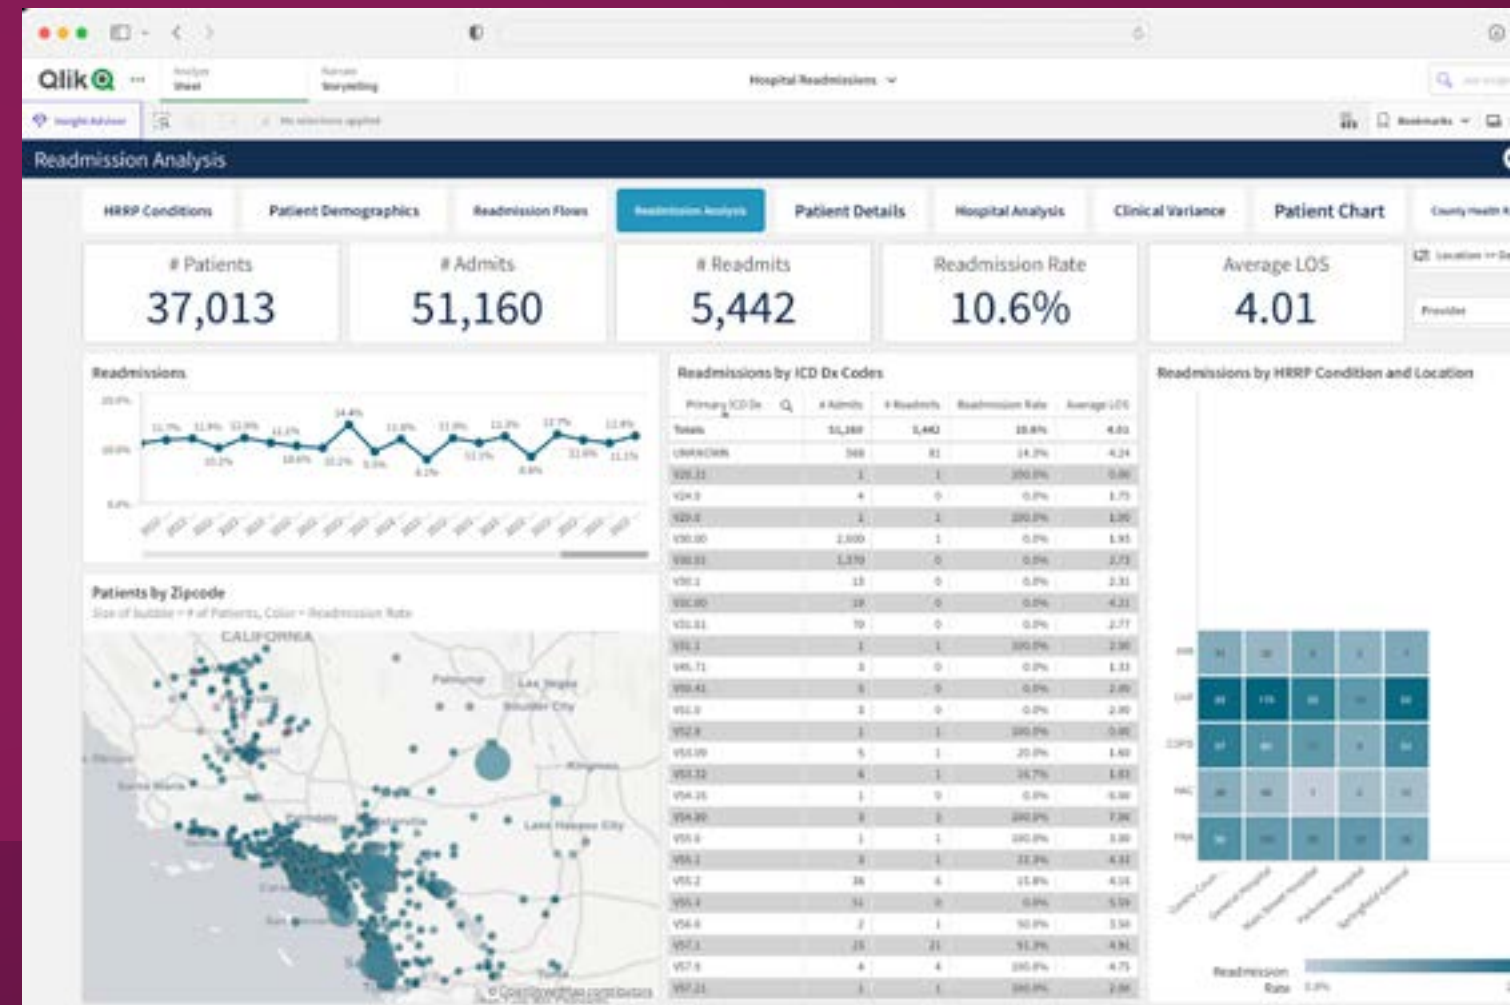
Qlik

Analyze
Sheet

Narrate
Storytelling

Hospital Readmissions

Insight Advisor

No selections applied

Bookmarks

Readmission Analysis

HRRP Conditions | Patient Demographics | Readmission Flows | Readmission Analysis | Patient Details | Hospital Analysis | Clinical Variance | Patient Chart | County Health R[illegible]

# Patients
37,013

# Admits
51,160

# Readmits
5,442

Readmission Rate
10.6%

Average LOS
4.01

Location
Provider

Readmissions

20.0%
10.0%
0.0%

11.7% 11.9% 11.9% 11.2% 14.4% 11.6% 11.9% 11.3% 12.7% 11.8%
10.2% 10.6% 10.2% 9.5% 9.1% 11.1% 8.4% 11.6% 11.1%

Readmissions by ICD Dx Codes

| Primary ICD Dx | # Admits | # Readmits | Readmission Rate | Average LOS |
|---|---|---|---|---|
| Totals | 51,160 | 5,442 | 10.6% | 4.01 |
| UNKNOWN | 568 | 81 | 14.3% | 4.24 |
| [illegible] | 1 | 1 | 100.0% | 0.00 |
| V24.0 | 4 | 0 | 0.0% | 1.75 |
| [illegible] | 1 | 1 | 100.0% | 1.00 |
| V30.00 | 2,600 | 1 | 0.0% | 1.93 |
| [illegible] | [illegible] | 0 | 0.0% | 2.73 |
| V30.1 | 13 | 0 | 0.0% | 2.31 |
| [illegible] | 19 | 0 | 0.0% | 4.21 |
| V31.01 | 70 | 0 | 0.0% | 2.77 |
| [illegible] | 1 | 1 | 100.0% | 2.00 |
| V45.71 | 3 | 0 | 0.0% | 1.33 |
| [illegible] | 5 | 0 | 0.0% | 2.00 |
| V51.0 | 3 | 0 | 0.0% | 2.00 |
| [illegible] | 1 | 1 | 100.0% | 0.00 |
| V53.09 | 5 | 1 | 20.0% | 1.60 |
| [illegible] | 6 | 1 | 16.7% | 1.83 |
| V54.16 | 1 | 0 | 0.0% | 6.00 |
| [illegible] | 3 | 1 | 100.0% | 7.00 |
| V55.0 | 1 | 1 | 100.0% | 3.00 |
| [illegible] | 3 | 1 | 33.3% | 4.33 |
| V55.2 | 36 | 6 | 15.8% | 4.16 |
| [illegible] | 51 | 0 | 0.0% | 5.59 |
| V56.0 | 2 | 1 | 50.0% | 3.50 |
| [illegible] | 23 | 21 | 91.3% | 4.91 |
| V57.0 | 4 | 4 | 100.0% | 4.75 |
| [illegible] | 1 | 1 | 100.0% | 2.00 |

Readmissions by HRRP Condition and Location

AMI
CHF
COPD
HKC
PNA

Readmission Rate

Patients by Zipcode
Size of bubble = # of Patients, Color = Readmission Rate

CALIFORNIA
Pahrump
Las Vegas
Boulder City
Kingman
Santa Maria
Lake Havasu City
Yuma
© OpenStreetMap contributors